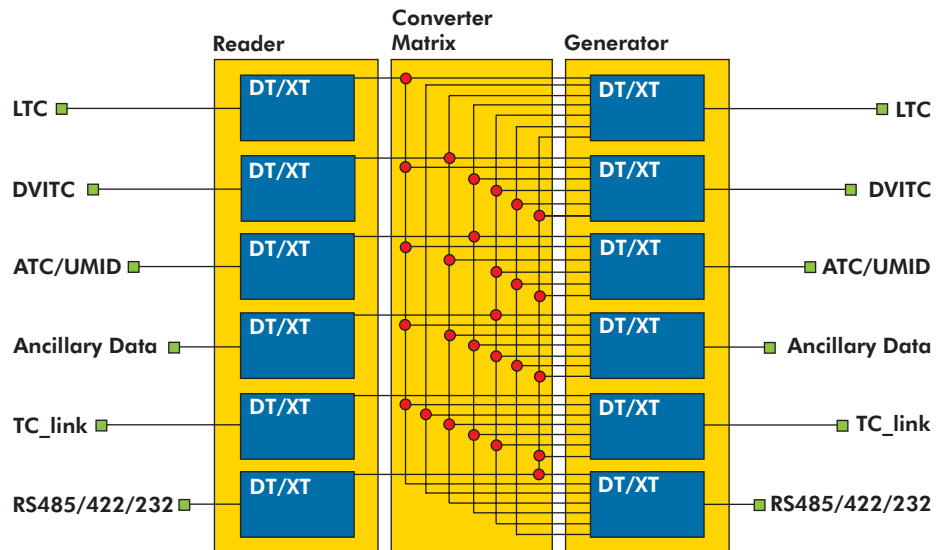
Reader

Converter Matrix

Generator

LTC

DT/XT

DT/XT

LTC

DVITC

DT/XT

DT/XT

DVITC

ATC/UMID

DT/XT

DT/XT

ATC/UMID

Ancillary Data

DT/XT

DT/XT

Ancillary Data

TC_link

DT/XT

DT/XT

TC_link

RS485/422/232

DT/XT

DT/XT

RS485/422/232